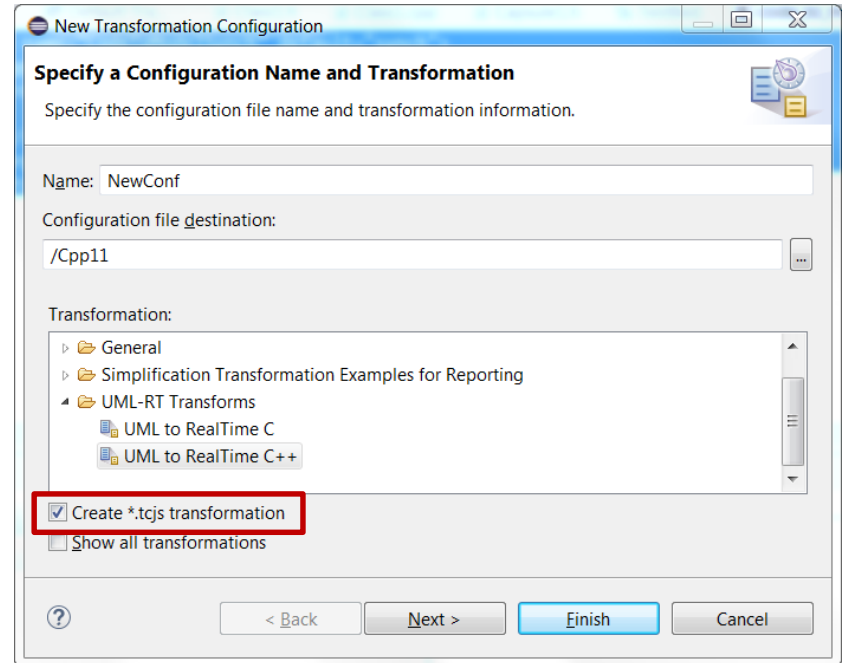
New Transformation Configuration

Specify a Configuration Name and Transformation

Specify the configuration file name and transformation information.

Name: NewConf

Configuration file destination:

/Cpp11

...

Transformation:

General

Simplification Transformation Examples for Reporting

UML-RT Transforms

UML to RealTime C

UML to RealTime C++

Create *.tcjs transformation

Show all transformations

?

< Back

Next >

Finish

Cancel